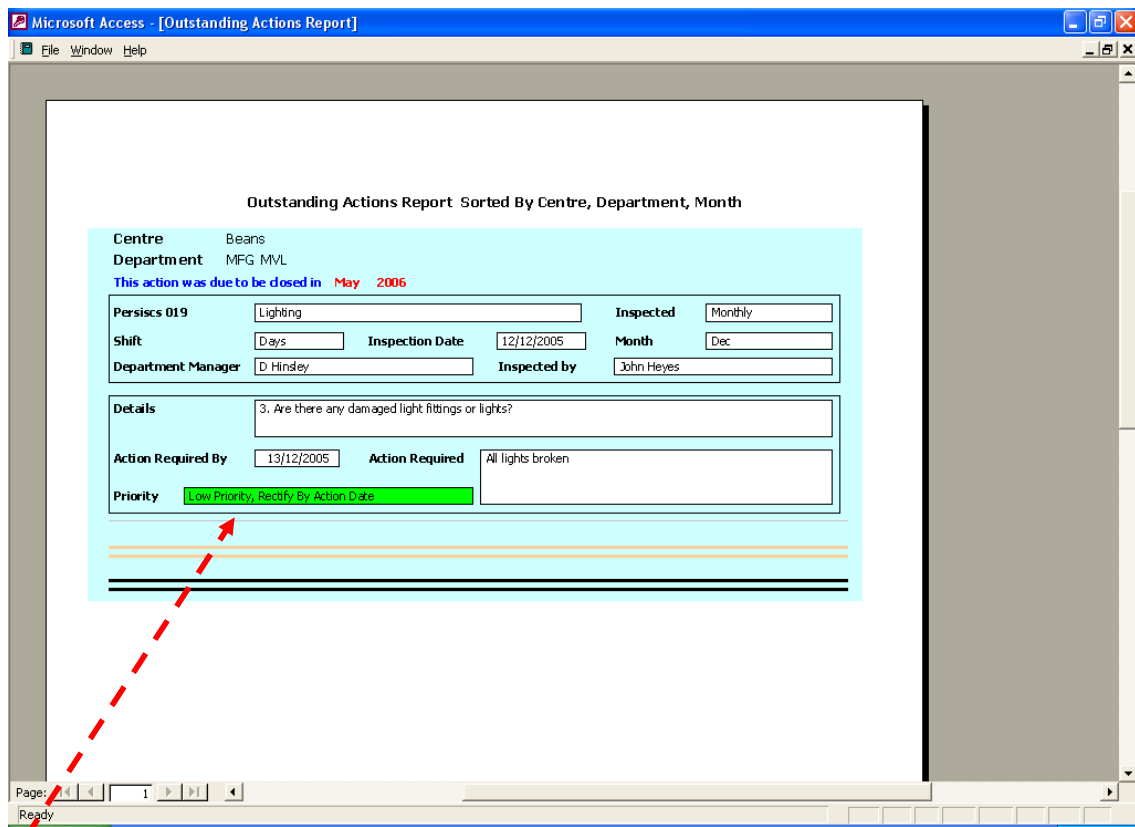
Microsoft Access - [Outstanding Actions Report]

File Window Help

Outstanding Actions Report Sorted By Centre, Department, Month

Centre Beans
Department MFG MVL
This action was due to be closed in May 2006

Persiscs 019 Lighting
Inspected Monthly
Shift Days
Inspection Date 12/12/2005
Month Dec
Department Manager D Hinsley
Inspected by John Heyes

Details 3. Are there any damaged light fittings or lights?

Action Required By 13/12/2005
Action Required All lights broken

Priority Low Priority, Rectify By Action Date

Page: 1

Ready